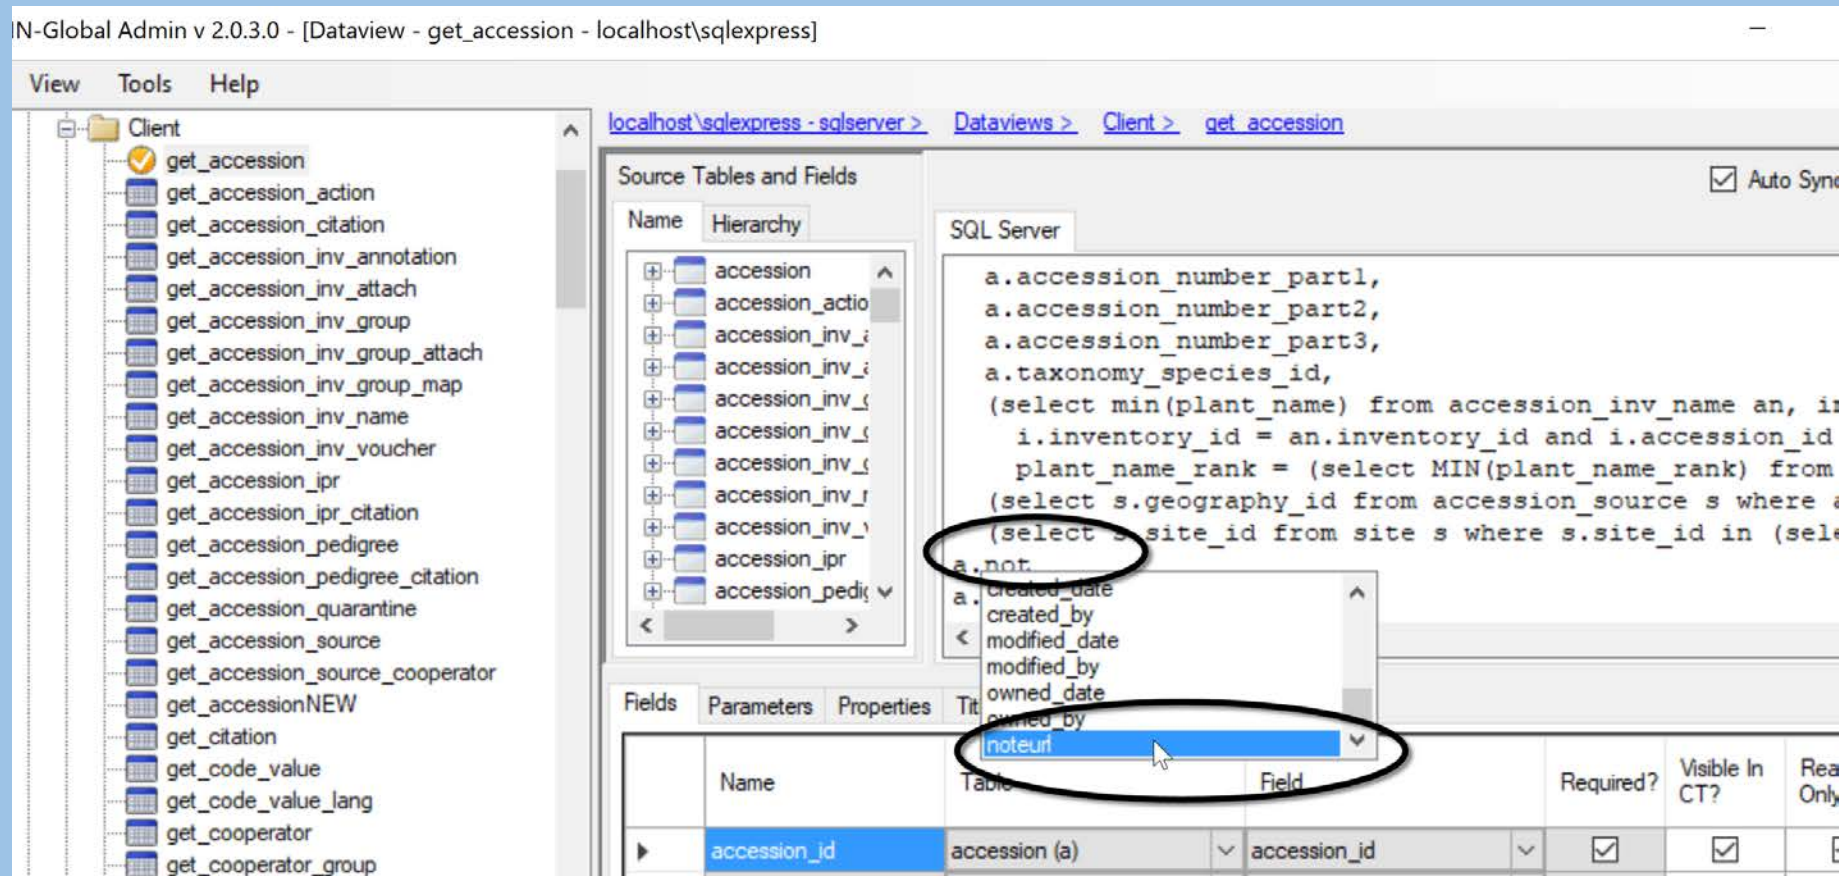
IN-Global Admin v 2.0.3.0 - [Dataview - get_accession - localhost\sqlexpress]

View Tools Help

Client
get_accession
get_accession_action
get_accession_citation
get_accession_inv_annotation
get_accession_inv_attach
get_accession_inv_group
get_accession_inv_group_attach
get_accession_inv_group_map
get_accession_inv_name
get_accession_inv_voucher
get_accession_ipr
get_accession_ipr_citation
get_accession_pedigree
get_accession_pedigree_citation
get_accession_quarantine
get_accession_source
get_accession_source_cooperator
get_accessionNEW
get_citation
get_code_value
get_code_value_lang
get_cooperator
get_cooperator_group

localhost\sqlexpress - sqlserver > Dataviews > Client > get_accession

Source Tables and Fields
Name Hierarchy
accession
accession_actio
accession_inv_
accession_inv_
accession_inv_
accession_inv_
accession_inv_
accession_inv_
accession_inv_
accession_ipr
accession_pedi

Auto Sync

SQL Server
a.accession_number_part1,
a.accession_number_part2,
a.accession_number_part3,
a.taxonomy_species_id,
(select min(plant_name) from accession_inv_name an, i
i.inventory_id = an.inventory_id and i.accession_id
plant_name_rank = (select MIN(plant_name_rank) from
(select s.geography_id from accession_source s where
(select s.site_id from site s where s.site_id in (sele
a.not
a.

created_date
created_by
modified_date
modified_by
owned_date
owned_by
noteurl

Fields Parameters Properties Ti

| | Name | Table | Field | Required? | Visible In CT? | Read Only |
|---|---|---|---|---|---|---|
| | accession_id | accession (a) | accession_id | ☑ | ☑ | |